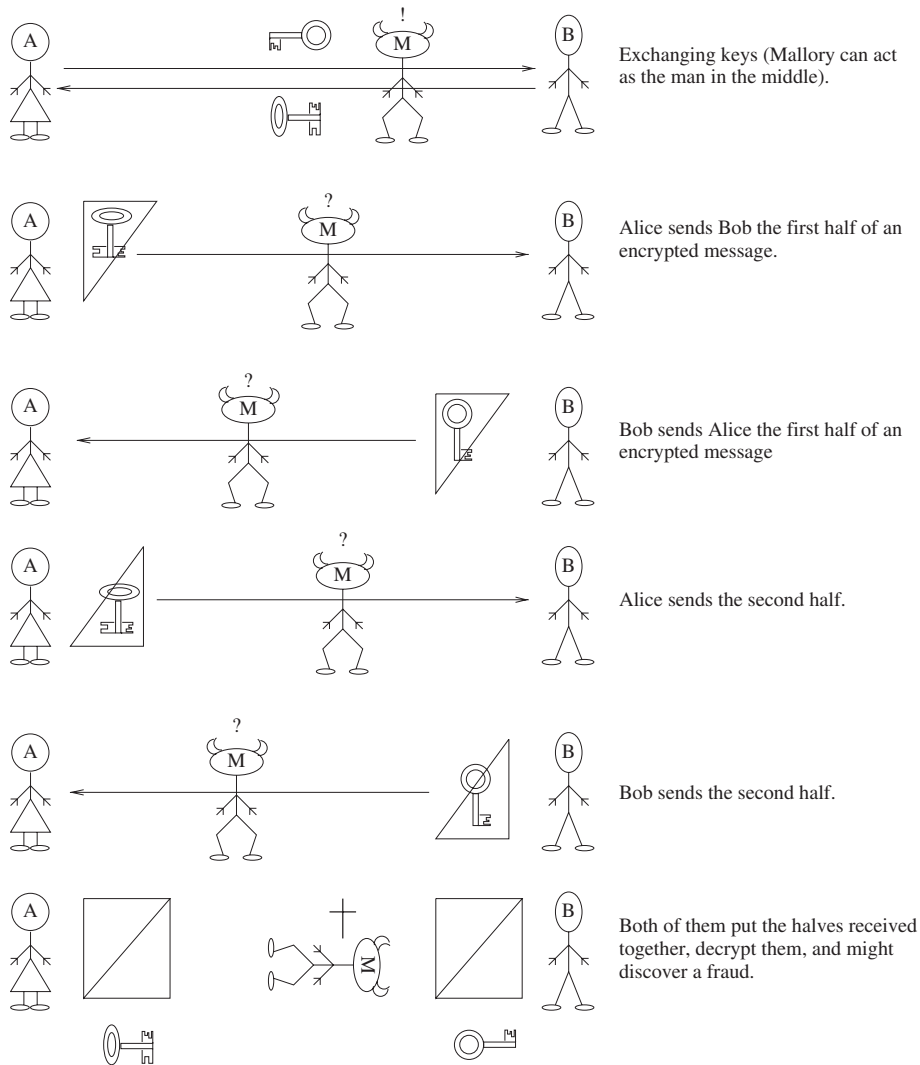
A

!

M

B

Exchanging keys (Mallory can act as the man in the middle).

A

?

M

B

Alice sends Bob the first half of an encrypted message.

A

?

M

B

Bob sends Alice the first half of an encrypted message

A

?

M

B

Alice sends the second half.

A

?

M

B

Bob sends the second half.

A

M

B

Both of them put the halves received together, decrypt them, and might discover a fraud.